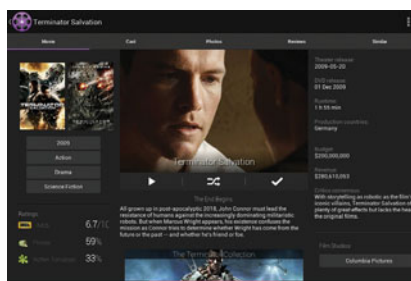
Terminator Salvation

Movie | Cast | Photos | Reviews | Similar

2009

Action

Drama

Science Fiction

Ratings

6.7/10

59%

33%

Terminator Salvation

The End Begins

All grown up in post-apocalyptic 2018, John Connor must lead the resistance of humans against the increasingly dominating militaristic robots. But when Marcus Wright appears, his existence confuses the mission as Connor tries to determine whether Wright has come from the future or the past -- and whether he's friend or foe.

The Terminator Collection

Theater release
2009-05-20

DVD release
01 Dec 2009

Runtime
1 h 55 min

Production countries
Germany

Budget
$200,000,000

Revenue
$380,610,053

Critics consensus
With storytelling as robotic as the film's iconic villains, Terminator Salvation offers plenty of great effects but lacks the heart of the original films.

Film Studios

Columbia Pictures